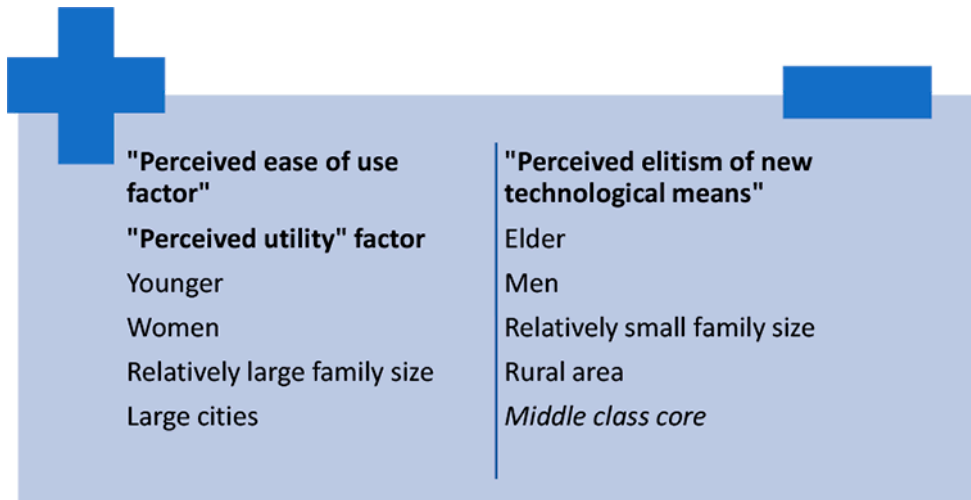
"Perceived ease of use factor"

"Perceived utility" factor

Younger

Women

Relatively large family size

Large cities

"Perceived elitism of new technological means"

Elder

Men

Relatively small family size

Rural area

Middle class core